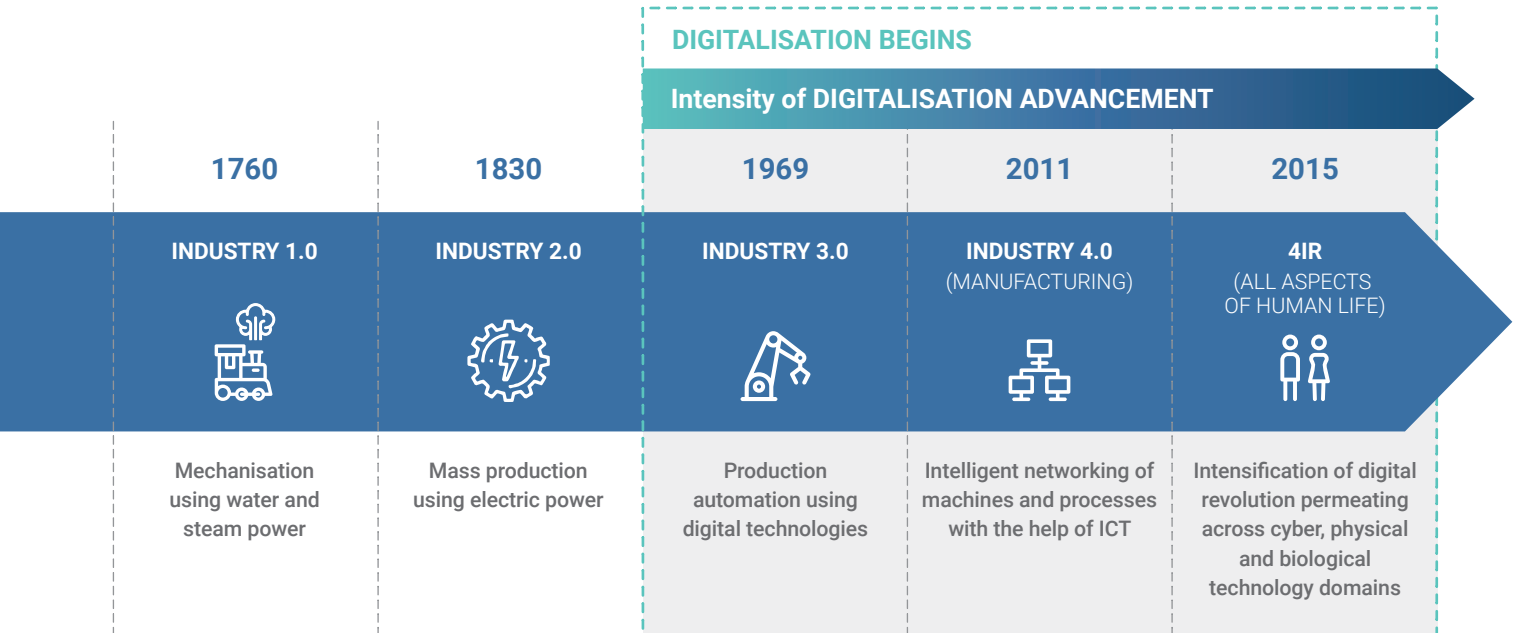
DIGITALISATION BEGINS

Intensity of DIGITALISATION ADVANCEMENT

1760

INDUSTRY 1.0

Mechanisation using water and steam power

1830

INDUSTRY 2.0

Mass production using electric power

1969

INDUSTRY 3.0

Production automation using digital technologies

2011

INDUSTRY 4.0
(MANUFACTURING)

Intelligent networking of machines and processes with the help of ICT

2015

4IR
(ALL ASPECTS OF HUMAN LIFE)

Intensification of digital revolution permeating across cyber, physical and biological technology domains